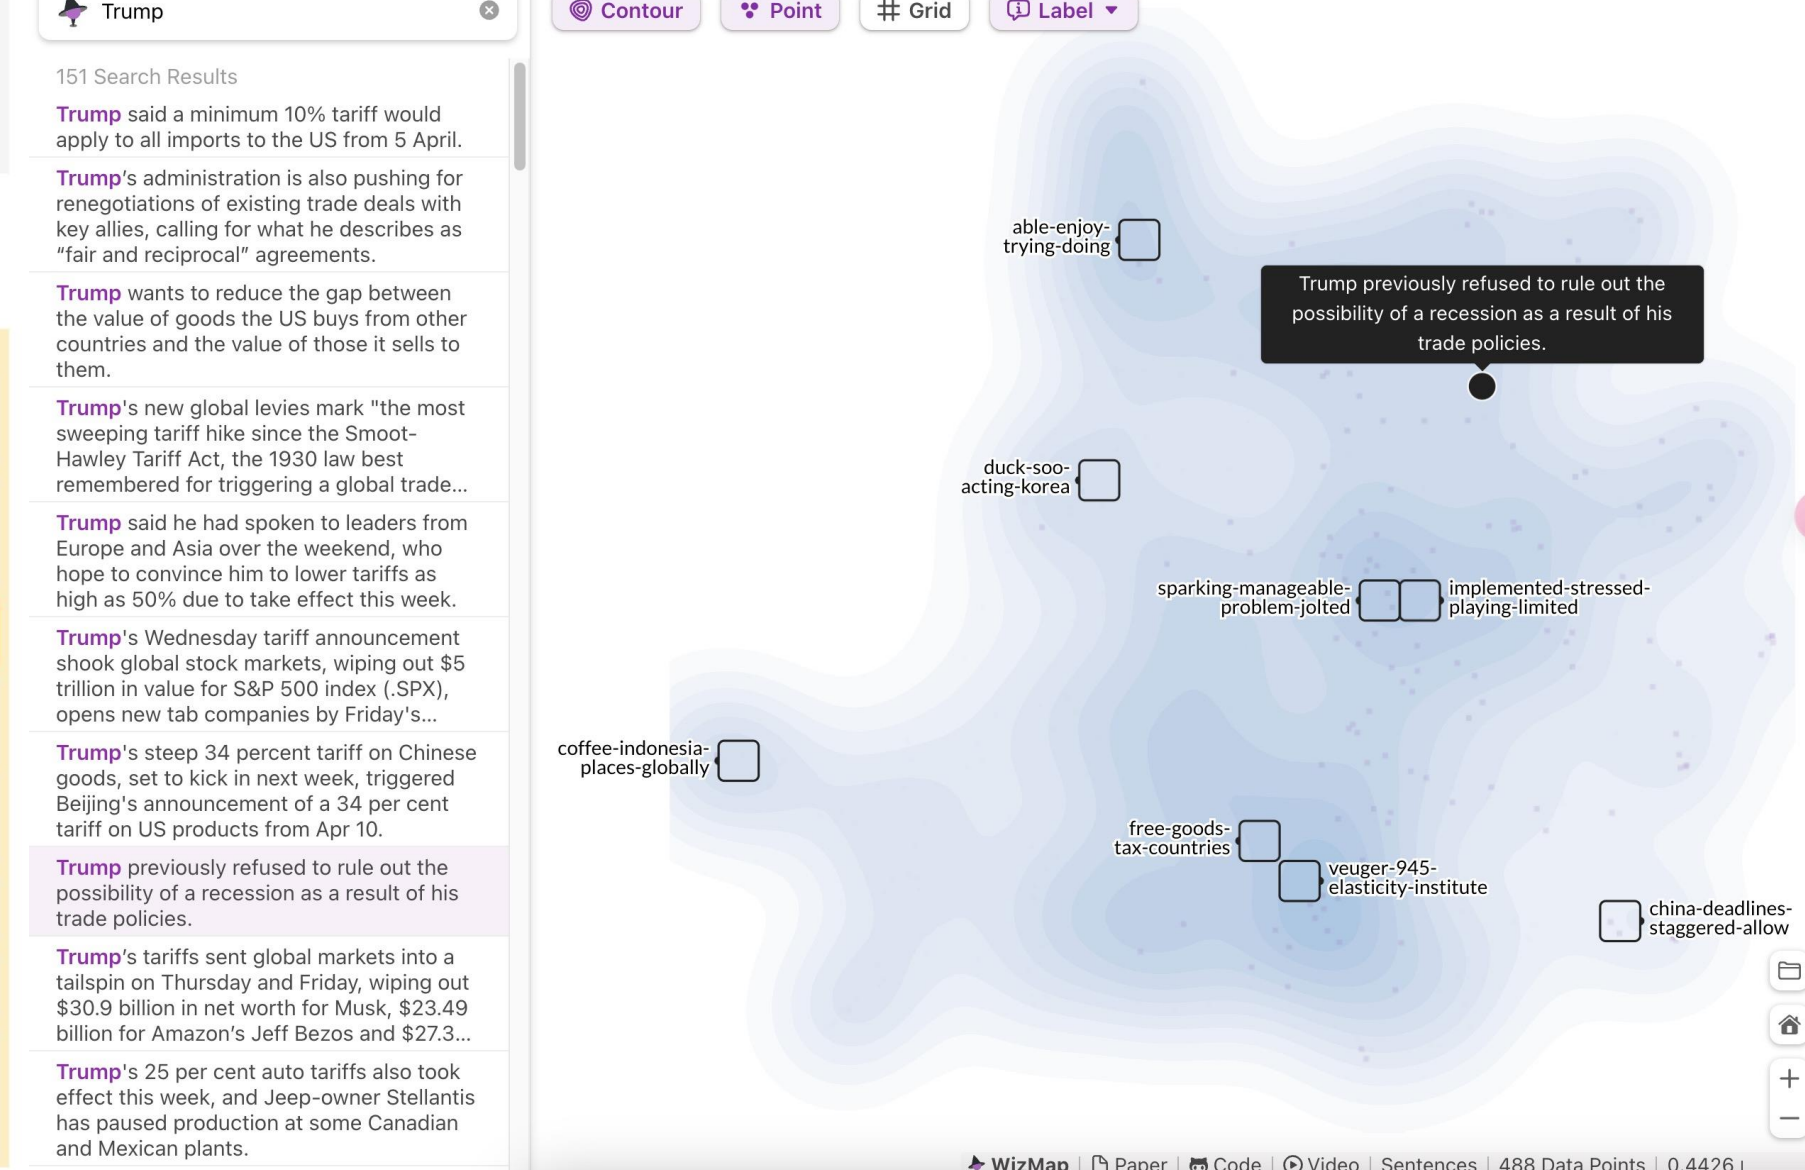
Trump

Contour Point Grid Label

151 Search Results

Trump said a minimum 10% tariff would apply to all imports to the US from 5 April.

Trump's administration is also pushing for renegotiations of existing trade deals with key allies, calling for what he describes as "fair and reciprocal" agreements.

Trump wants to reduce the gap between the value of goods the US buys from other countries and the value of those it sells to them.

Trump's new global levies mark "the most sweeping tariff hike since the Smoot-Hawley Tariff Act, the 1930 law best remembered for triggering a global trade...

Trump said he had spoken to leaders from Europe and Asia over the weekend, who hope to convince him to lower tariffs as high as 50% due to take effect this week.

Trump's Wednesday tariff announcement shook global stock markets, wiping out $5 trillion in value for S&P 500 index (.SPX), opens new tab companies by Friday's...

Trump's steep 34 percent tariff on Chinese goods, set to kick in next week, triggered Beijing's announcement of a 34 per cent tariff on US products from Apr 10.

Trump previously refused to rule out the possibility of a recession as a result of his trade policies.

Trump's tariffs sent global markets into a tailspin on Thursday and Friday, wiping out $30.9 billion in net worth for Musk, $23.49 billion for Amazon's Jeff Bezos and $27.3...

Trump's 25 per cent auto tariffs also took effect this week, and Jeep-owner Stellantis has paused production at some Canadian and Mexican plants.

able-enjoy-trying-doing

Trump previously refused to rule out the possibility of a recession as a result of his trade policies.

duck-soo-acting-korea

sparking-manageable-problem-jolted

implemented-stressed-playing-limited

coffee-indonesia-places-globally

free-goods-tax-countries

veuger-945-elasticity-institute

china-deadlines-staggered-allow

WizMap | Paper | Code | Video | Sentences | 488 Data Points | 0.4426 |